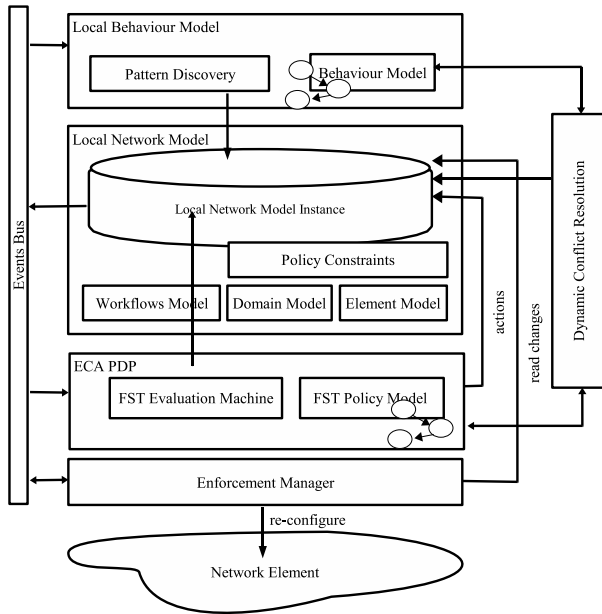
Events Bus

Local Behaviour Model

Pattern Discovery

Behaviour Model

Local Network Model

Local Network Model Instance

Policy Constraints

Workflows Model

Domain Model

Element Model

ECA PDP

FST Evaluation Machine

FST Policy Model

actions

read changes

Dynamic Conflict Resolution

Enforcement Manager

re-configure

Network Element